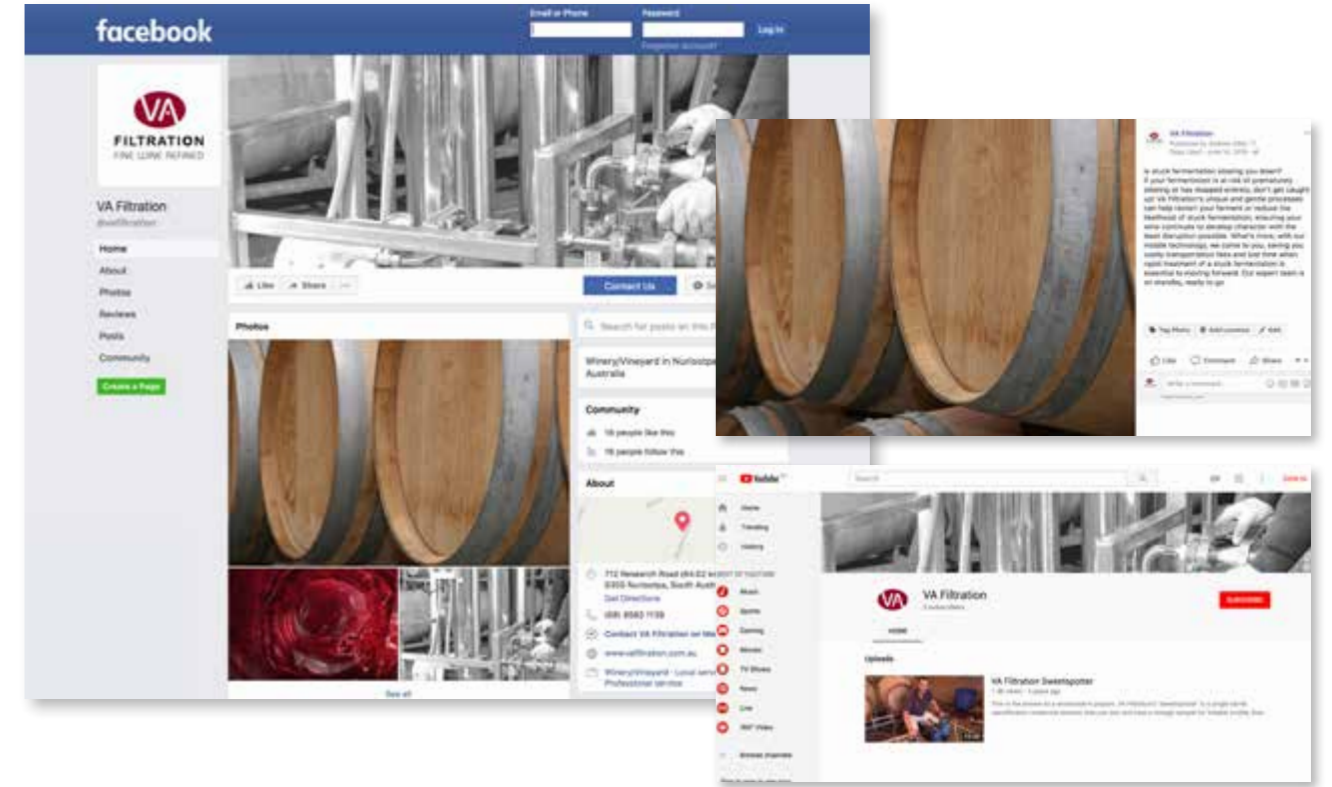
facebook

Email or Phone

Password

Forgotten account?

Log In

VA

FILTRATION

FINE WINE REFINED

VA Filtration

@vafiltration

Home

About

Photos

Reviews

Posts

Community

Create a Page

Like

Share

Contact Us

Photos

Search for posts on this Page

Winery/Vineyard in Nuriootpa, South Australia

Community

18 people like this

18 people follow this

About

712 Research Road (64.02 km) 5355 Nuriootpa, South Australia

Get Directions

(08) 8562 1138

Contact VA Filtration on Messenger

www.vafiltration.com.au

Winery/Vineyard · Local service · Professional service

See all

VA Filtration

Is stuck fermentation slowing you down? If your fermentation is at risk of prematurely slowing or has stopped entirely, don't get caught up! VA Filtration's unique and gentle processes can help restart your ferment or reduce the likelihood of stuck fermentation, ensuring your wine continues to develop character with the least disruption possible. What's more, with our mobile technology, we come to you, saving you costly transportation fees and lost time when rapid treatment of a stuck fermentation is essential to moving forward. Our expert team is on standby, ready to go

Tag Photo

Add Location

Edit

Like

Comment

Share

Write a comment...

YouTube

Search

SIGN IN

Home

Trending

History

BEST OF YOUTUBE

Music

Sports

Gaming

Movies

TV Shows

News

Live

360° Video

Browse channels

VA

VA Filtration

SUBSCRIBE

HOME

Uploads

VA Filtration Sweetspotter

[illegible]